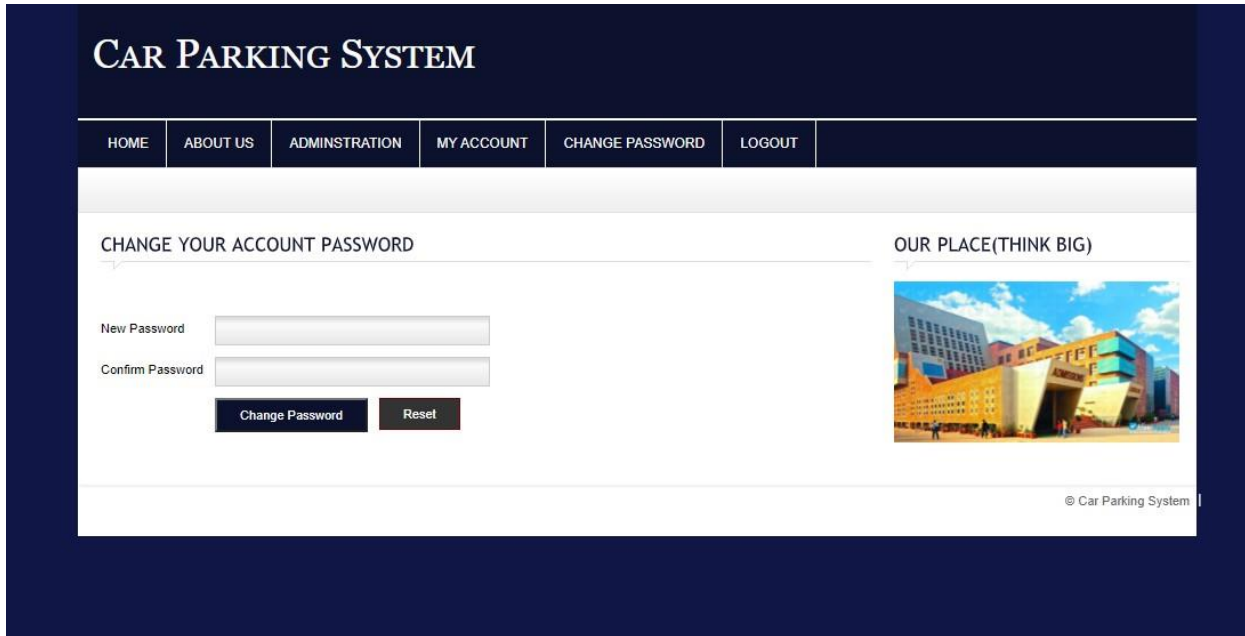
CAR PARKING SYSTEM

HOME | ABOUT US | ADMINSTRATION | MY ACCOUNT | CHANGE PASSWORD | LOGOUT

CHANGE YOUR ACCOUNT PASSWORD

New Password

Confirm Password

Change Password
Reset

OUR PLACE(THINK BIG)

© Car Parking System